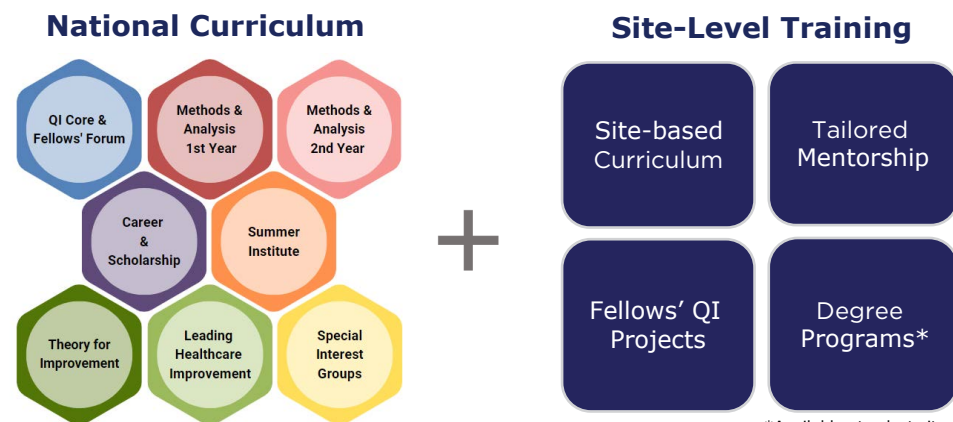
National Curriculum

QI Core & Fellows' Forum

Methods & Analysis 1st Year

Methods & Analysis 2nd Year

Career & Scholarship

Summer Institute

Theory for Improvement

Leading Healthcare Improvement

Special Interest Groups

+

Site-Level Training

Site-based Curriculum

Tailored Mentorship

Fellows' QI Projects

Degree Programs*

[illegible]